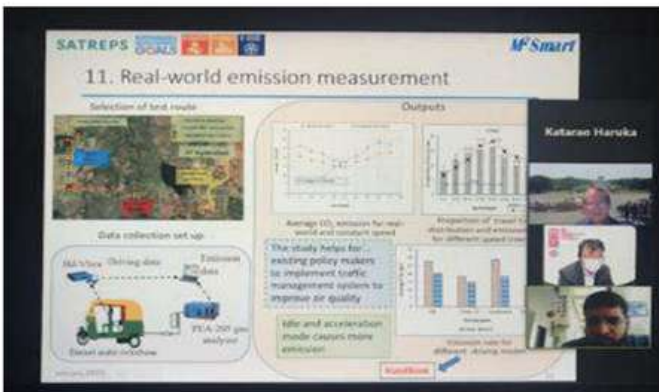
SATREPS GOALS

M²Smart

11. Real-world emission measurement

Selection of test route

Outputs

Data collection set up

Driving data

Emission data

PEA-200 gas analyzer

Diesel auto-rickshaw

Average $CO_2$ emission for real-world and constant speed

Proportion of travel time distribution and emission for different speed ranges

The study helps for existing policy makers to implement traffic management system to improve air quality

Idle and acceleration mode causes more emission

Emission rate for different driving modes

Handbook

Kataran Haruka